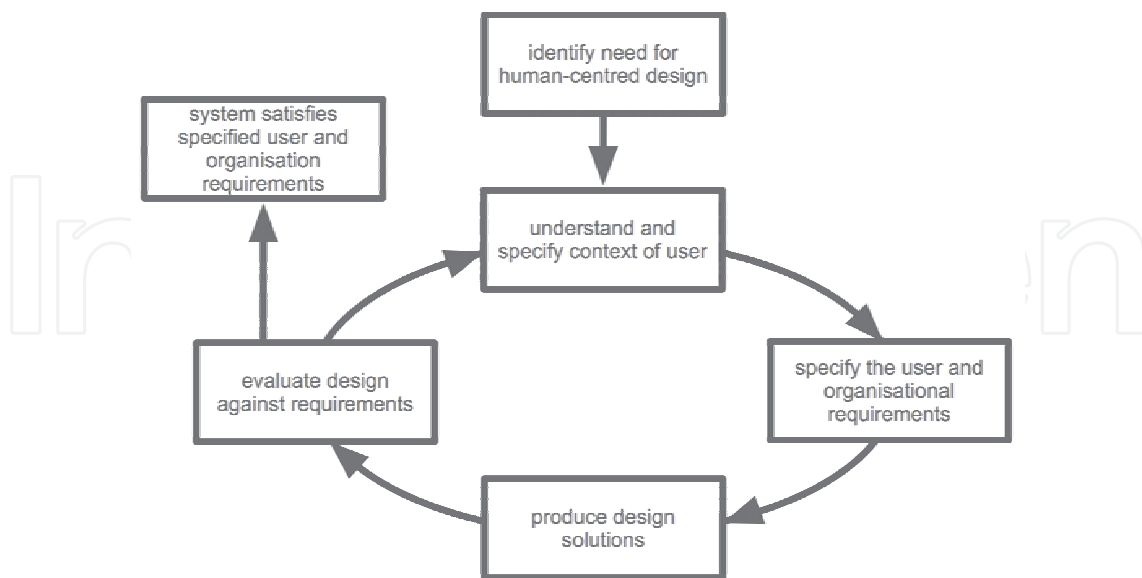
identify need for human-centred design

system satisfies specified user and organisation requirements

understand and specify context of user

specify the user and organisational requirements

produce design solutions

evaluate design against requirements